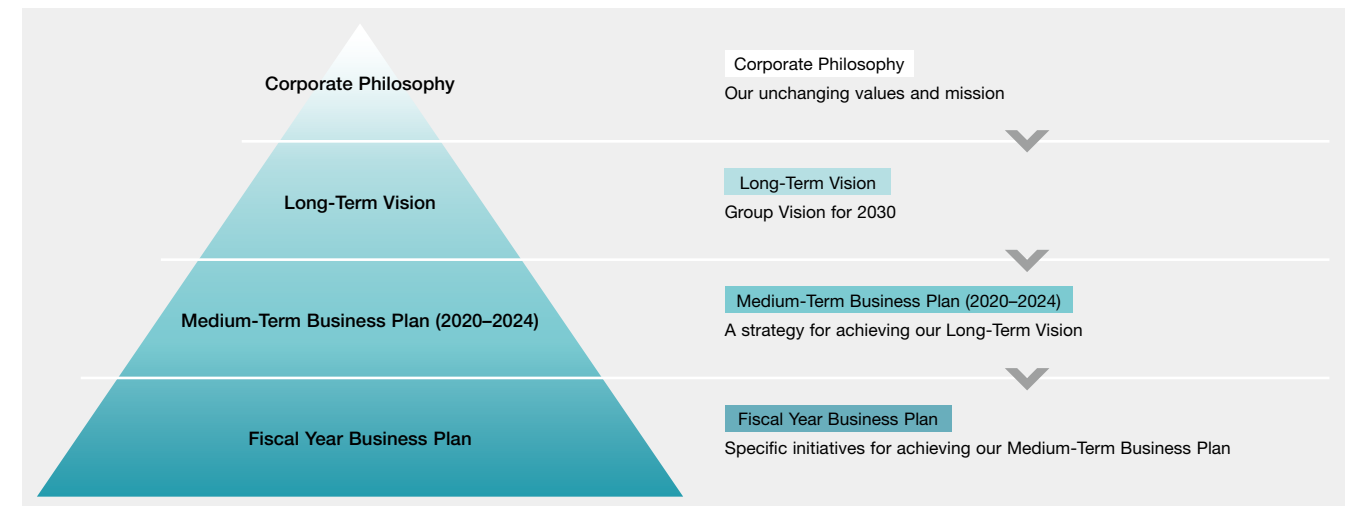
Corporate Philosophy

Long-Term Vision

Medium-Term Business Plan (2020–2024)

Fiscal Year Business Plan

Corporate Philosophy
Our unchanging values and mission

Long-Term Vision
Group Vision for 2030

Medium-Term Business Plan (2020–2024)
A strategy for achieving our Long-Term Vision

Fiscal Year Business Plan
Specific initiatives for achieving our Medium-Term Business Plan